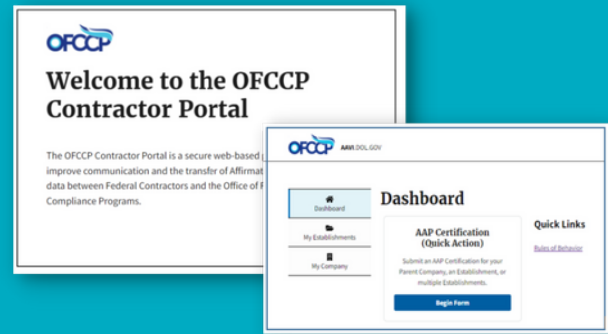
OFCCP

Welcome to the OFCCP Contractor Portal

The OFCCP Contractor Portal is a secure web-based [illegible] improve communication and the transfer of Affirmat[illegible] data between Federal Contractors and the Office of F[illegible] Compliance Programs.

OFCCP AAVI.DOL.GOV

Dashboard

My Establishments

My Company

Dashboard

AAP Certification (Quick Action)

Submit an AAP Certification for your Parent Company, an Establishment, or multiple Establishments.

Begin Form

Quick Links

Rules of Behavior